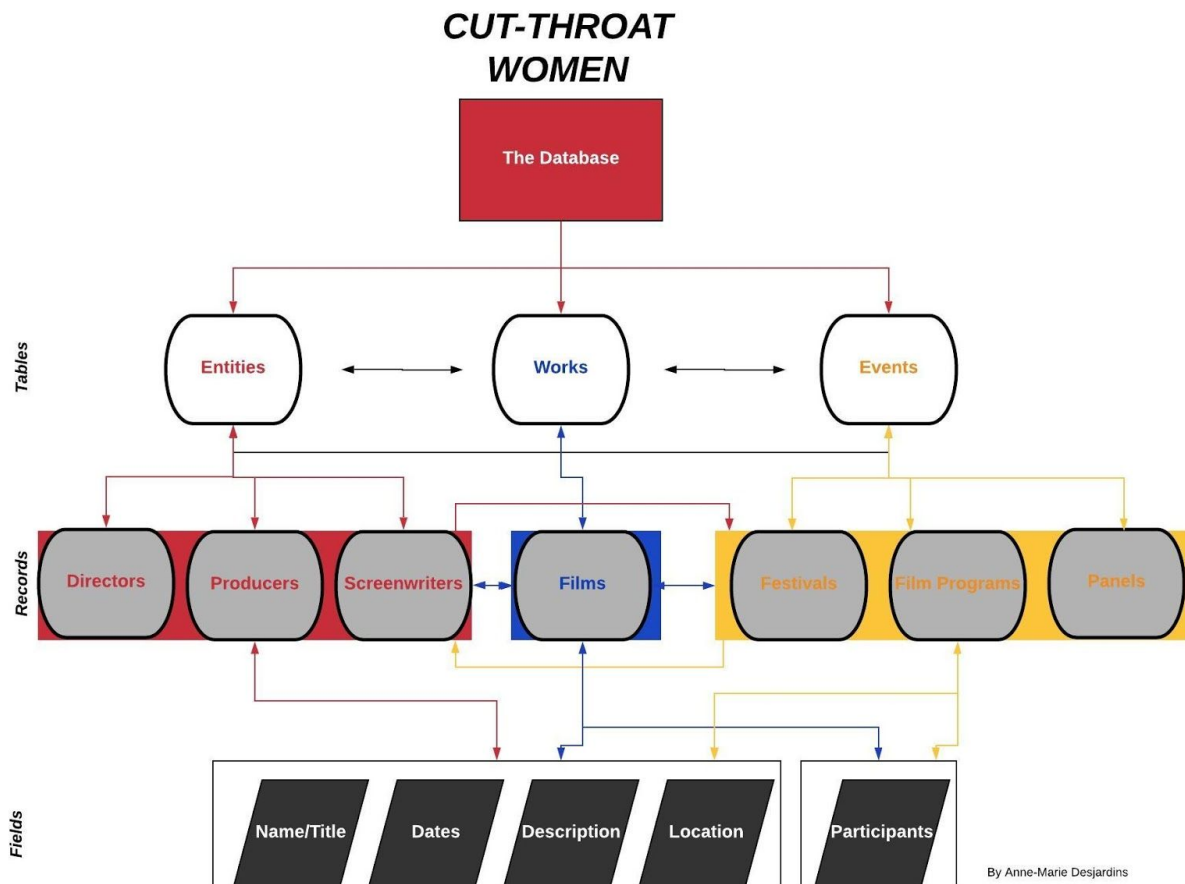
CUT-THROAT WOMEN

The Database

Tables

Entities

Works

Events

Records

Directors

Producers

Screenwriters

Films

Festivals

Film Programs

Panels

Fields

Name/Title

Dates

Description

Location

Participants

By Anne-Marie Desjardins